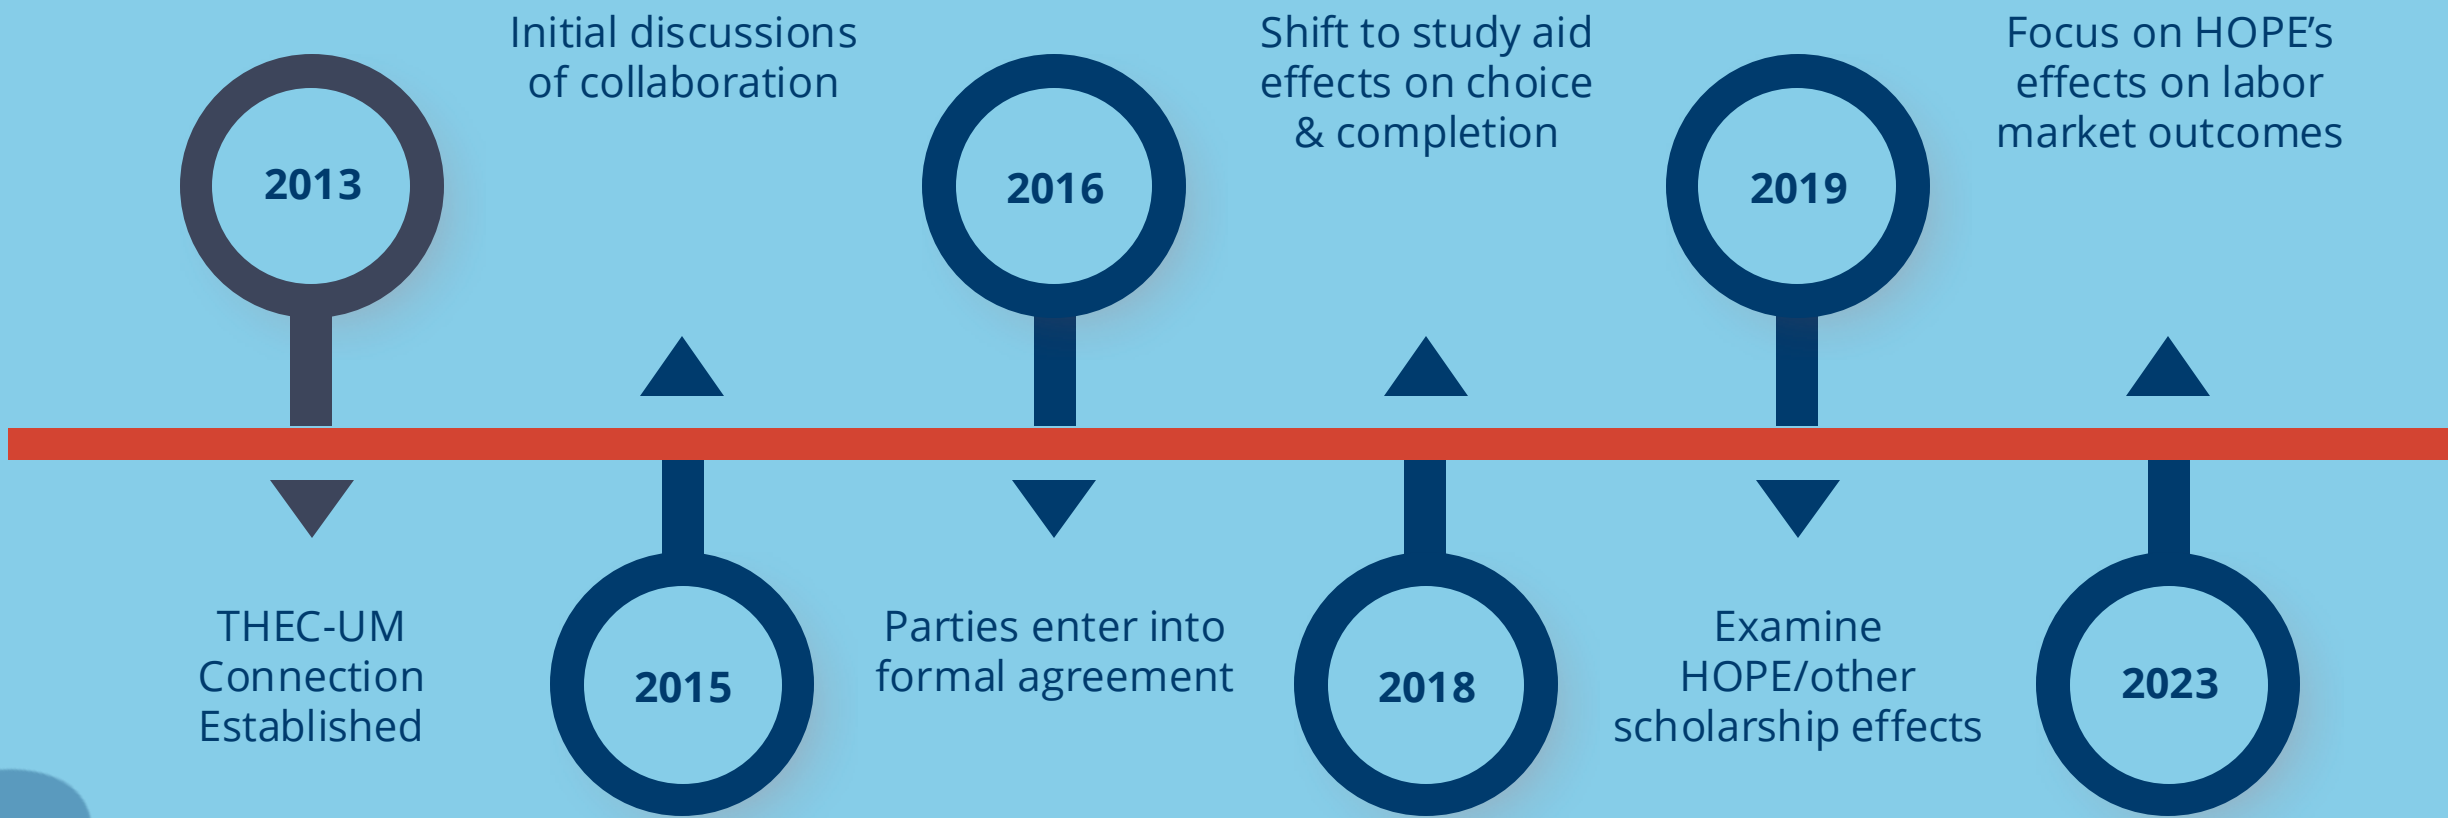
2013

THEC-UM Connection Established

2015

Initial discussions of collaboration

2016

Parties enter into formal agreement

2018

Shift to study aid effects on choice & completion

2019

Examine HOPE/other scholarship effects

2023

Focus on HOPE’s effects on labor market outcomes